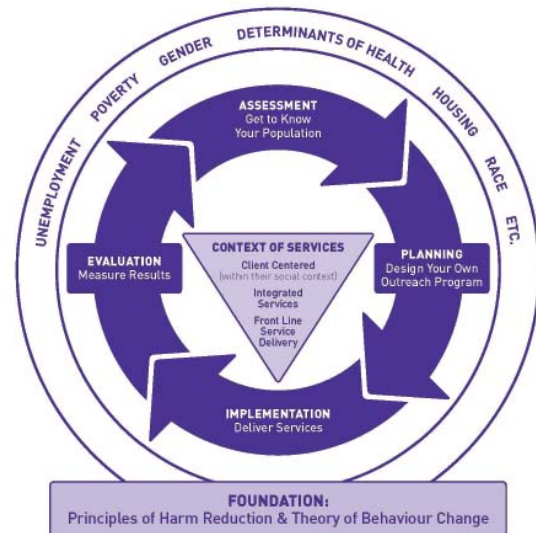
UNEMPLOYMENT POVERTY GENDER DETERMINANTS OF HEALTH HOUSING RACE ETC.

ASSESSMENT
Get to Know Your Population

PLANNING
Design Your Own Outreach Program

IMPLEMENTATION
Deliver Services

EVALUATION
Measure Results

CONTEXT OF SERVICES
Client Centered (within their social context)
Integrated Services
Front Line Service Delivery

FOUNDATION:
Principles of Harm Reduction & Theory of Behaviour Change